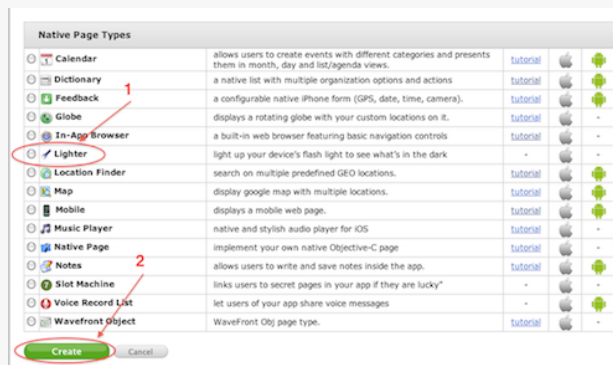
Native Page Types

| | | | | |
|---|---|---|---|---|
| Calendar | allows users to create events with different categories and presents them in month, day and list/agenda views. | tutorial | | |
| Dictionary | a native list with multiple organization options and actions | tutorial | | |
| Feedback | a configurable native iPhone form (GPS, date, time, camera). | tutorial | | |
| Globe | displays a rotating globe with your custom locations on it. | tutorial | | |
| In-App Browser | a built-in web browser featuring basic navigation controls | tutorial | | - |
| Lighter | light up your device's flash light to see what's in the dark | - | | - |
| Location Finder | search on multiple predefined GEO locations. | tutorial | | |
| Map | display google map with multiple locations. | tutorial | | |
| Mobile | displays a mobile web page. | tutorial | | |
| Music Player | native and stylish audio player for iOS | tutorial | | - |
| Native Page | implement your own native Objective-C page | tutorial | | - |
| Notes | allows users to write and save notes inside the app. | tutorial | | |
| Slot Machine | links users to secret pages in your app if they are lucky" | - | | - |
| Voice Record List | let users of your app share voice messages | - | | - |
| Wavefront Object | WaveFront Obj page type. | tutorial | | - |

1

2

Create Cancel